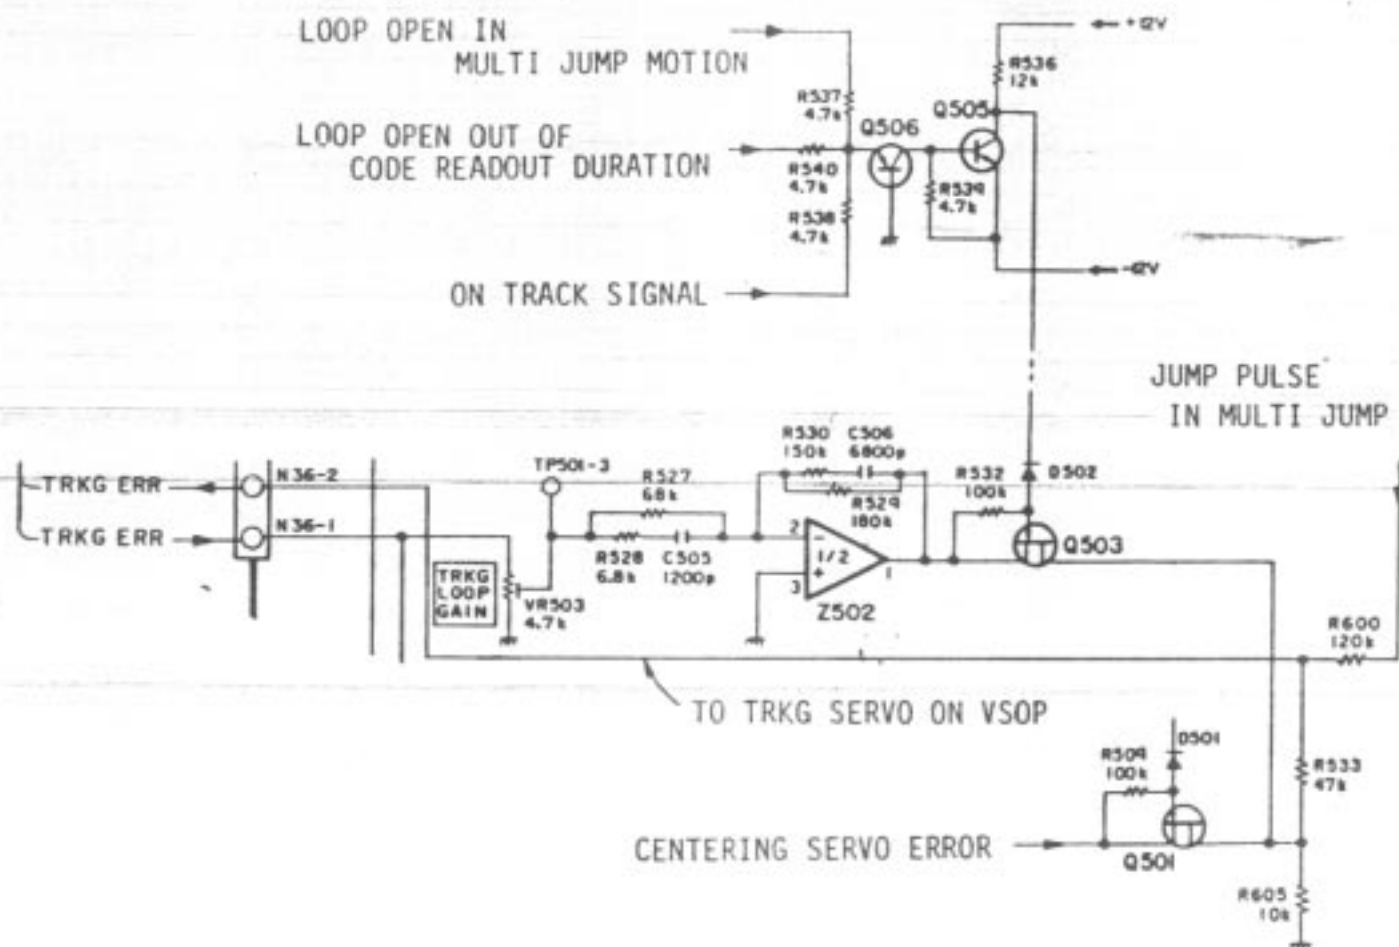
LOOP OPEN IN
MULTI JUMP MOTION

+12V
R536 12k
R537 4.7k
Q505
Q506

LOOP OPEN OUT OF
CODE READOUT DURATION

R540 4.7k
R539 4.7k
R538 4.7k

-12V

ON TRACK SIGNAL

JUMP PULSE
IN MULTI JUMP

R530 150k
C506 6800p
R529 180k
R532 100k
D502
TP501-3
R527 68k
TRKG ERR
N36-2
TRKG ERR
N36-1
R528 6.8k
C505 1200p
1/2
Q503
TRKG LOOP GAIN
VR503 4.7k
Z502
R600 120k

TO TRKG SERVO ON VSOP

D501
R509 100k
R533 47k

CENTERING SERVO ERROR
Q501
R605 10k